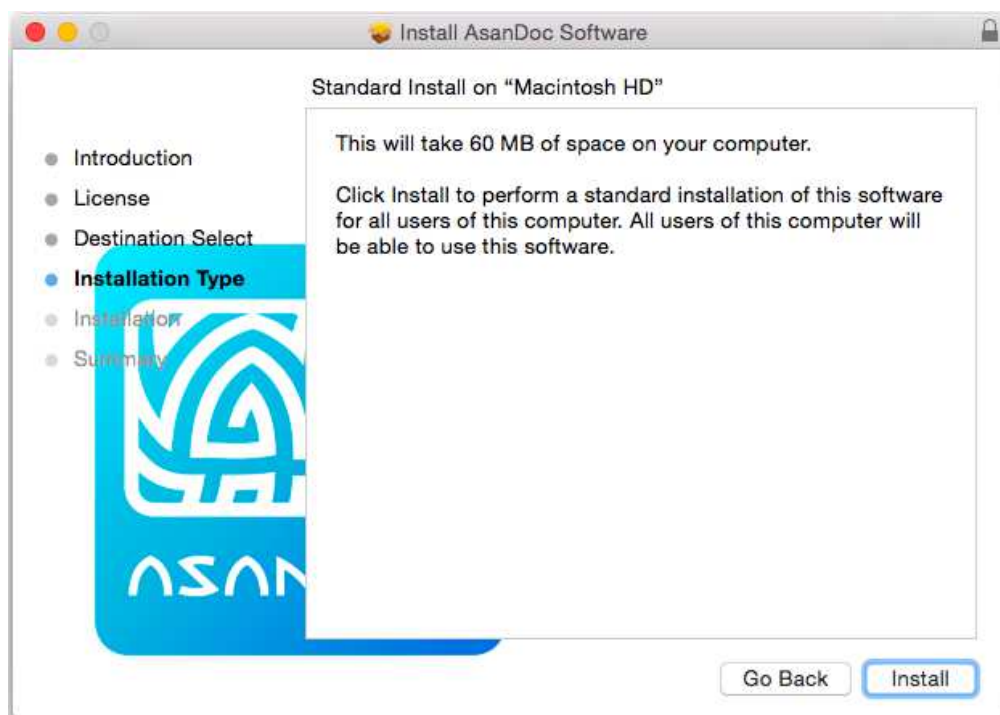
Install AsanDoc Software

Standard Install on “Macintosh HD”

Introduction
License
Destination Select
Installation Type
Installation
Summary

This will take 60 MB of space on your computer.

Click Install to perform a standard installation of this software for all users of this computer. All users of this computer will be able to use this software.

ASAN

Go Back
Install